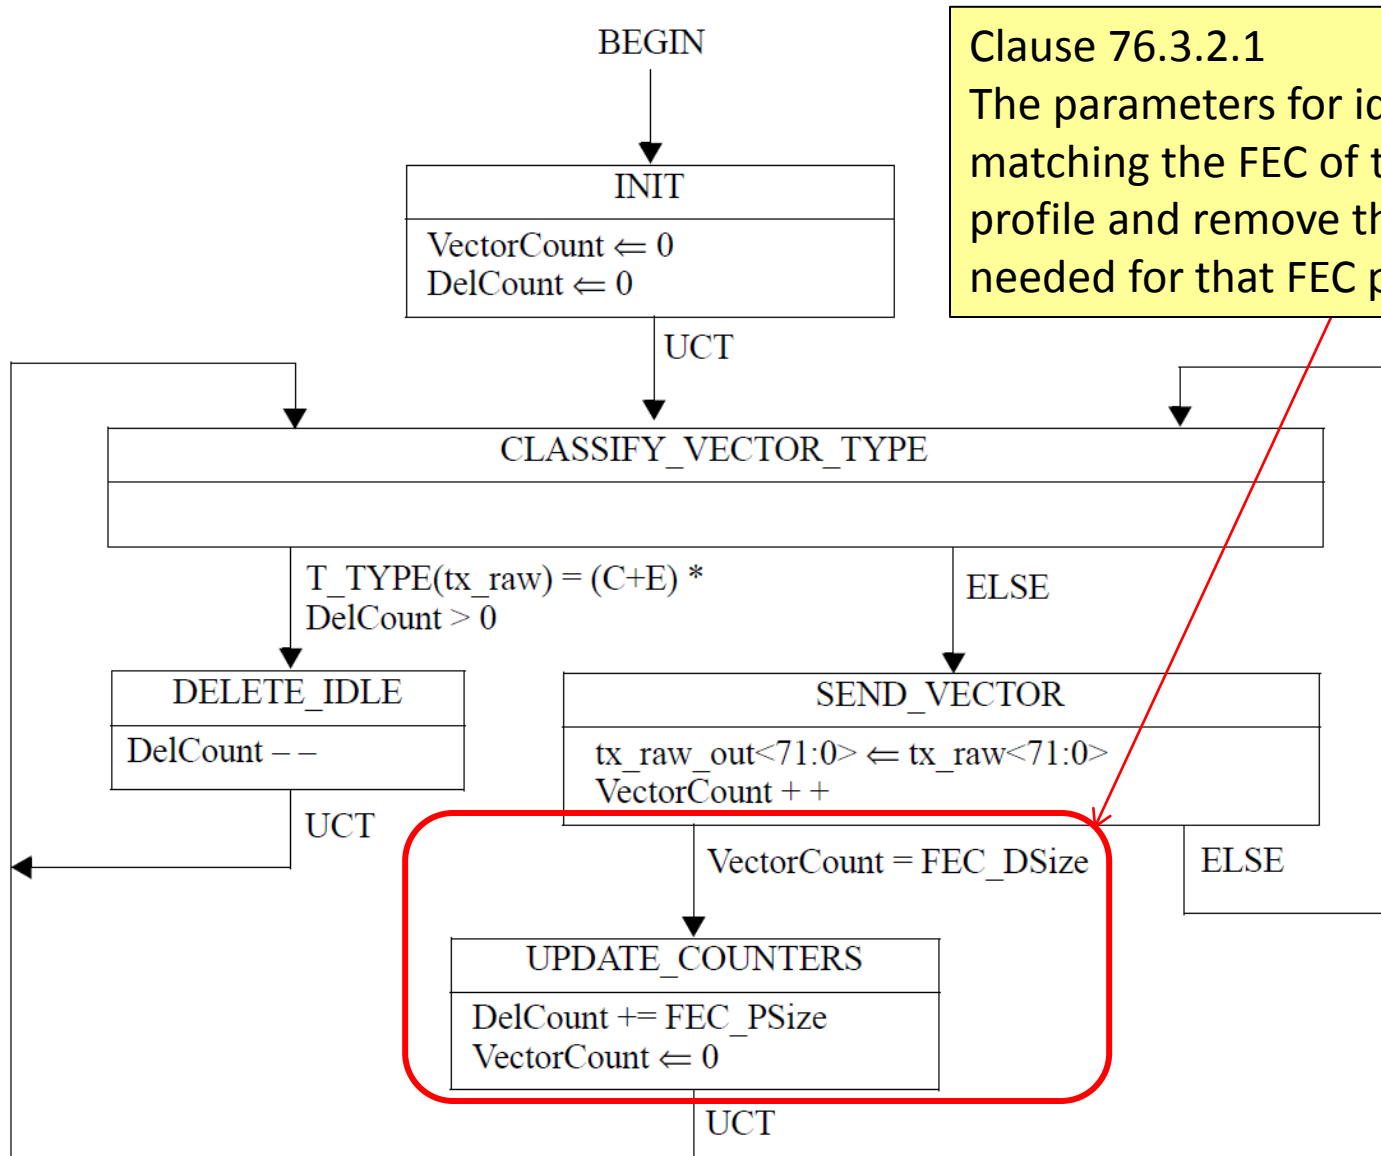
BEGIN

INIT

VectorCount $\Leftarrow$ 0
DelCount $\Leftarrow$ 0

UCT

CLASSIFY_VECTOR_TYPE

T_TYPE(tx_raw) = (C+E) *
DelCount > 0

ELSE

DELETE_IDLE

DelCount – –

UCT

SEND_VECTOR

tx_raw_out<71:0> $\Leftarrow$ tx_raw<71:0>
VectorCount + +

VectorCount = FEC_DSize

ELSE

UPDATE_COUNTERS

DelCount += FEC_PSize
VectorCount $\Leftarrow$ 0

UCT

Clause 76.3.2.1
The parameters for i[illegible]
matching the FEC of t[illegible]
profile and remove th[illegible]
needed for that FEC p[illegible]